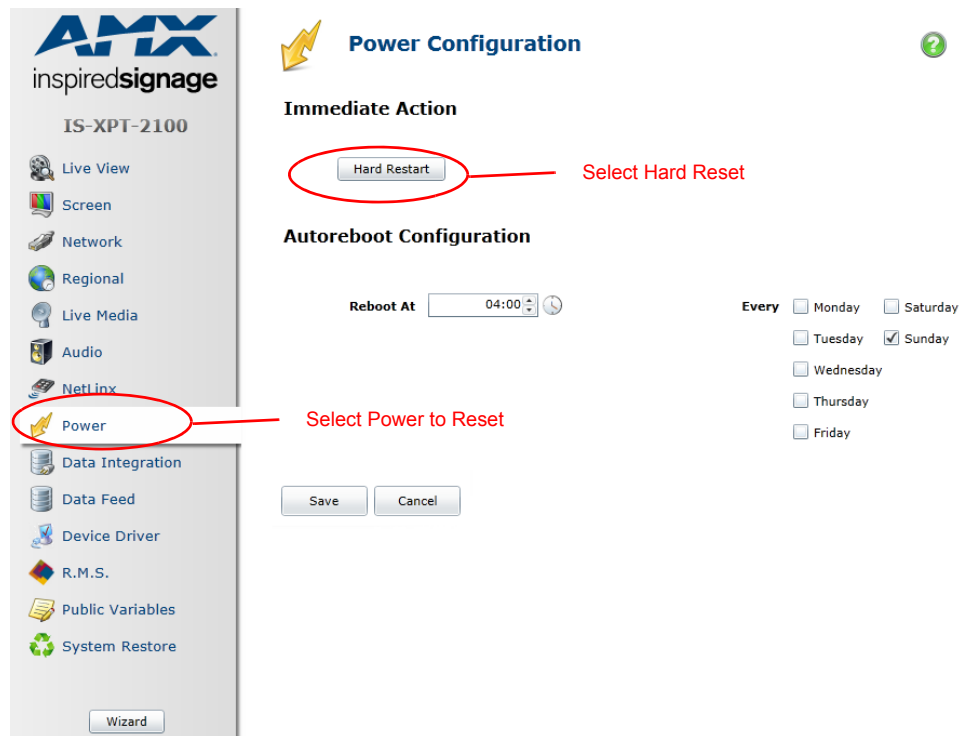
AMX
inspiredsignage

IS-XPT-2100

Live View
Screen
Network
Regional
Live Media
Audio
NetLinx
Power
Data Integration
Data Feed
Device Driver
R.M.S.
Public Variables
System Restore

Wizard

Power Configuration

Immediate Action

Hard Restart

Select Hard Reset

Autoreboot Configuration

Reboot At 04:00

Every
Monday
Saturday
Tuesday
Sunday
Wednesday
Thursday
Friday

Select Power to Reset

Save
Cancel